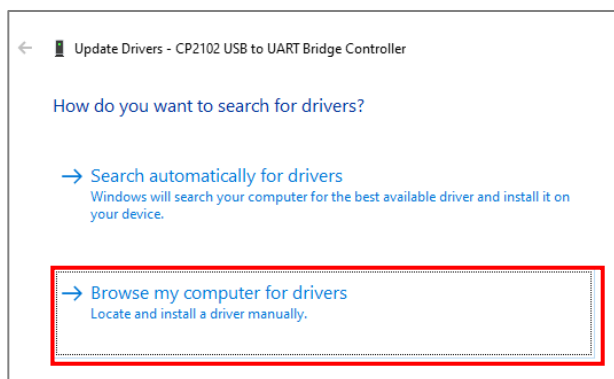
Update Drivers - CP2102 USB to UART Bridge Controller

How do you want to search for drivers?

→ Search automatically for drivers
Windows will search your computer for the best available driver and install it on your device.

→ Browse my computer for drivers
Locate and install a driver manually.